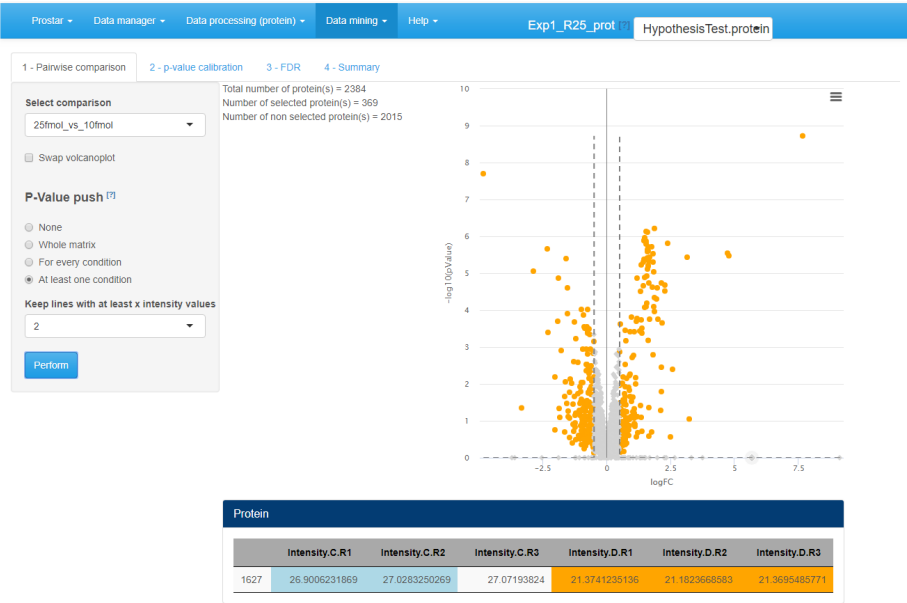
Prostar ▾ Data manager ▾ Data processing (protein) ▾ Data mining ▾ Help ▾

Exp1_R25_prot [?] HypothesisTest.protein

1 - Pairwise comparison 2 - p-value calibration 3 - FDR 4 - Summary

Select comparison

25fmol_vs_10fmol

Swap volcanoplot

P-Value push [?]

None

Whole matrix

For every condition

At least one condition

Keep lines with at least x intensity values

2

Perform

Total number of protein(s) = 2384
Number of selected protein(s) = 369
Number of non selected protein(s) = 2015

10
9
8
7
6
5
4
3
2
1
0

-log10(pValue)

−2.5 0 2.5 5 7.5

logFC

Protein

| | Intensity.C.R1 | Intensity.C.R2 | Intensity.C.R3 | Intensity.D.R1 | Intensity.D.R2 | Intensity.D.R3 |
|---|---|---|---|---|---|---|
| 1627 | 26.9006231869 | 27.0283250269 | 27.07193824 | 21.3741235136 | 21.1823668583 | 21.3695485771 |